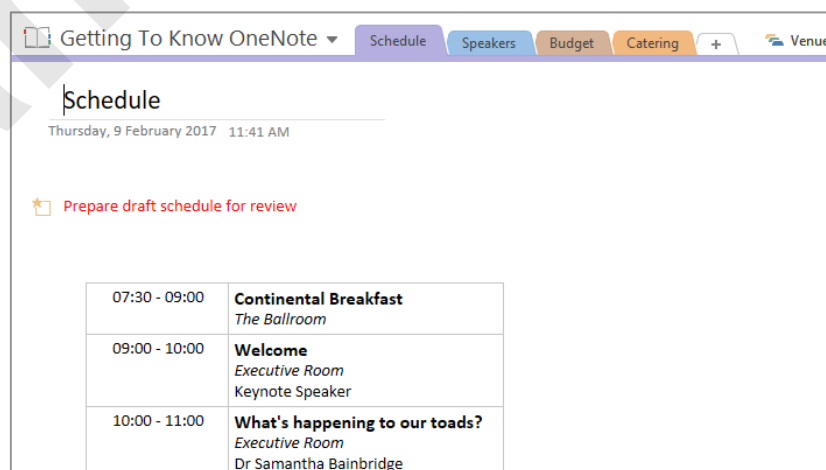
Getting To Know OneNote

Schedule | Speakers | Budget | Catering | + | Venue

Schedule
Thursday, 9 February 2017 11:41 AM

Prepare draft schedule for review

| | |
|---|---|
| 07:30 - 09:00 | **Continental Breakfast** *The Ballroom* |
| 09:00 - 10:00 | **Welcome** *Executive Room* Keynote Speaker |
| 10:00 - 11:00 | **What's happening to our toads?** *Executive Room* Dr Samantha Bainbridge |